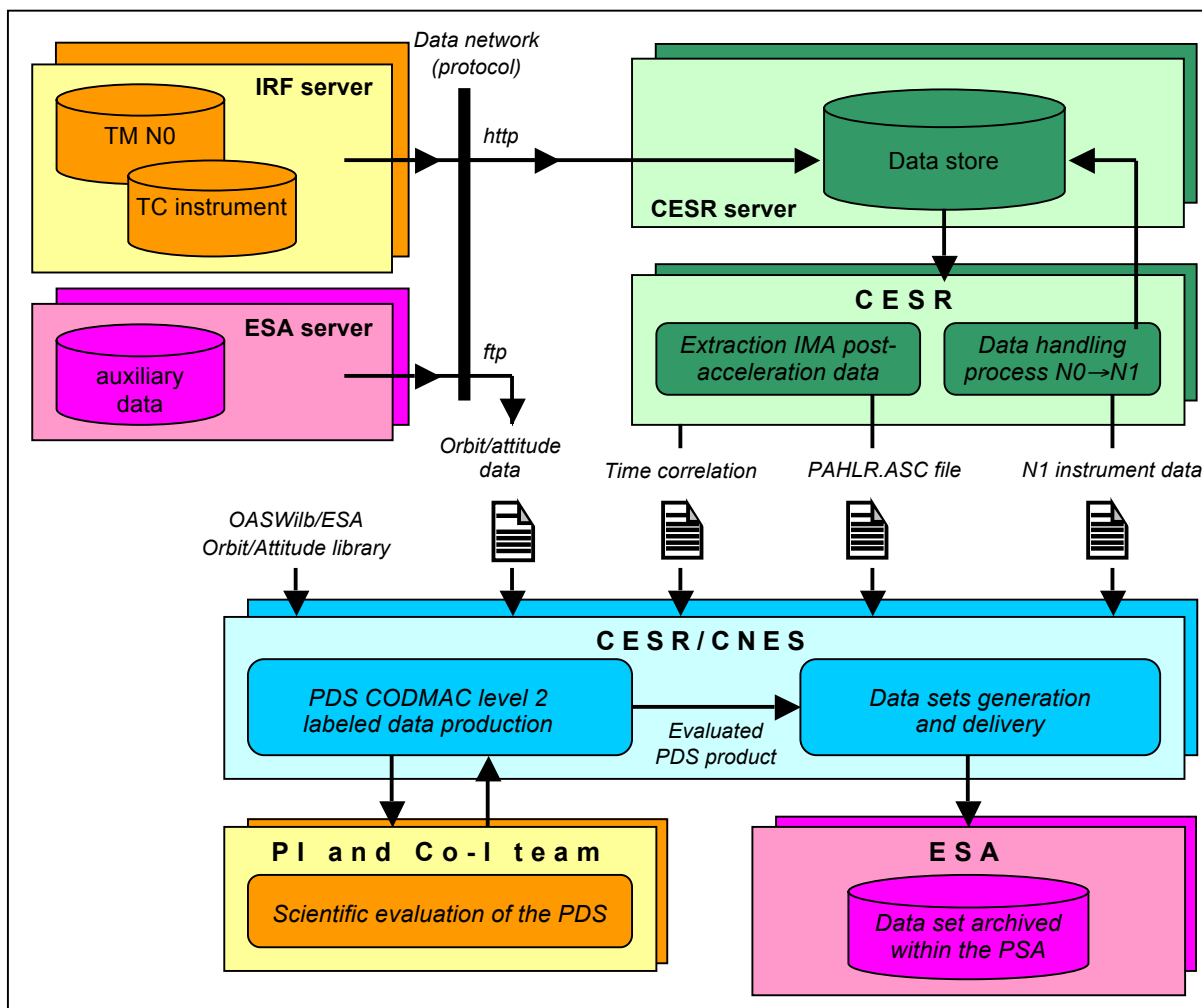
IRF server

TM N0

TC instrument

Data network (protocol)

http

Data store

CESR server

ESA server

auxiliary data

ftp

C E S R

Extraction IMA post-acceleration data

Data handling process N0→N1

Orbit/attitude data

Time correlation

PAHLR.ASC file

N1 instrument data

OASWilb/ESA Orbit/Attitude library

C E S R / C N E S

PDS CODMAC level 2 labeled data production

Evaluated PDS product

Data sets generation and delivery

P I and Co-I team

Scientific evaluation of the PDS

E S A

Data set archived within the PSA